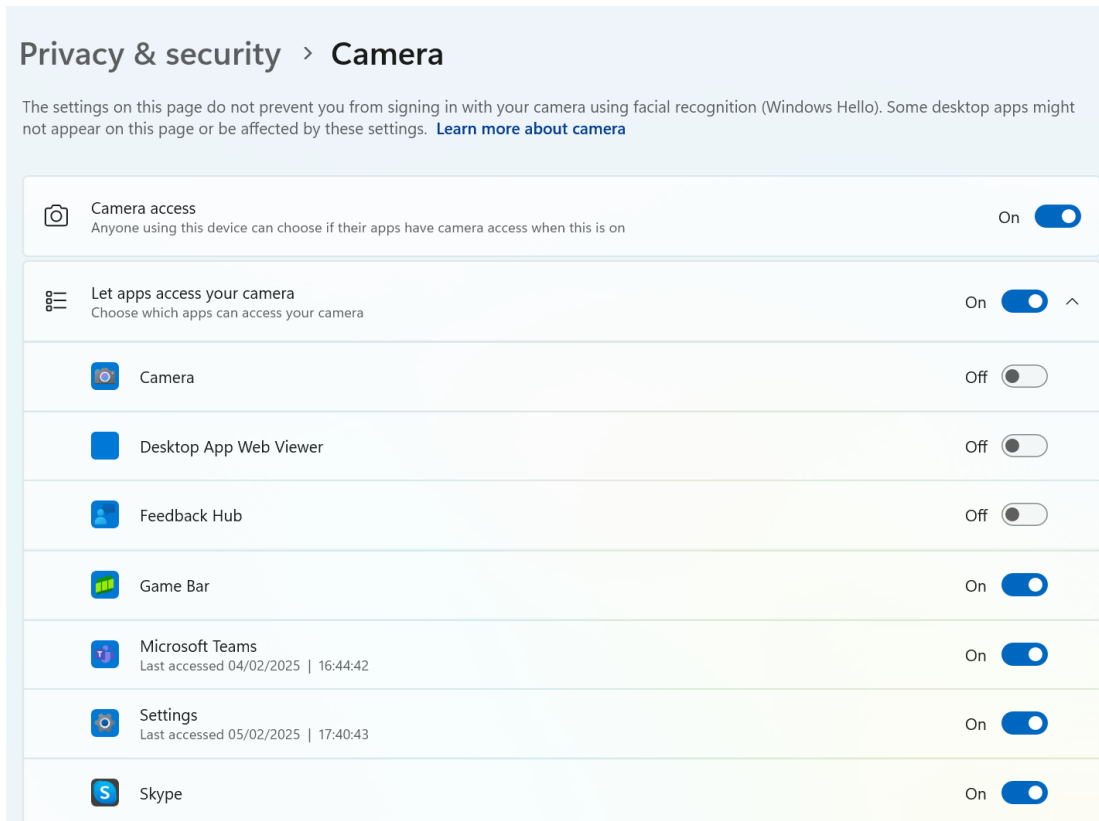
Privacy & security > Camera

The settings on this page do not prevent you from signing in with your camera using facial recognition (Windows Hello). Some desktop apps might not appear on this page or be affected by these settings. Learn more about camera

Camera access
Anyone using this device can choose if their apps have camera access when this is on
On

Let apps access your camera
Choose which apps can access your camera
On

Camera
Off

Desktop App Web Viewer
Off

Feedback Hub
Off

Game Bar
On

Microsoft Teams
Last accessed 04/02/2025 | 16:44:42
On

Settings
Last accessed 05/02/2025 | 17:40:43
On

Skype
On